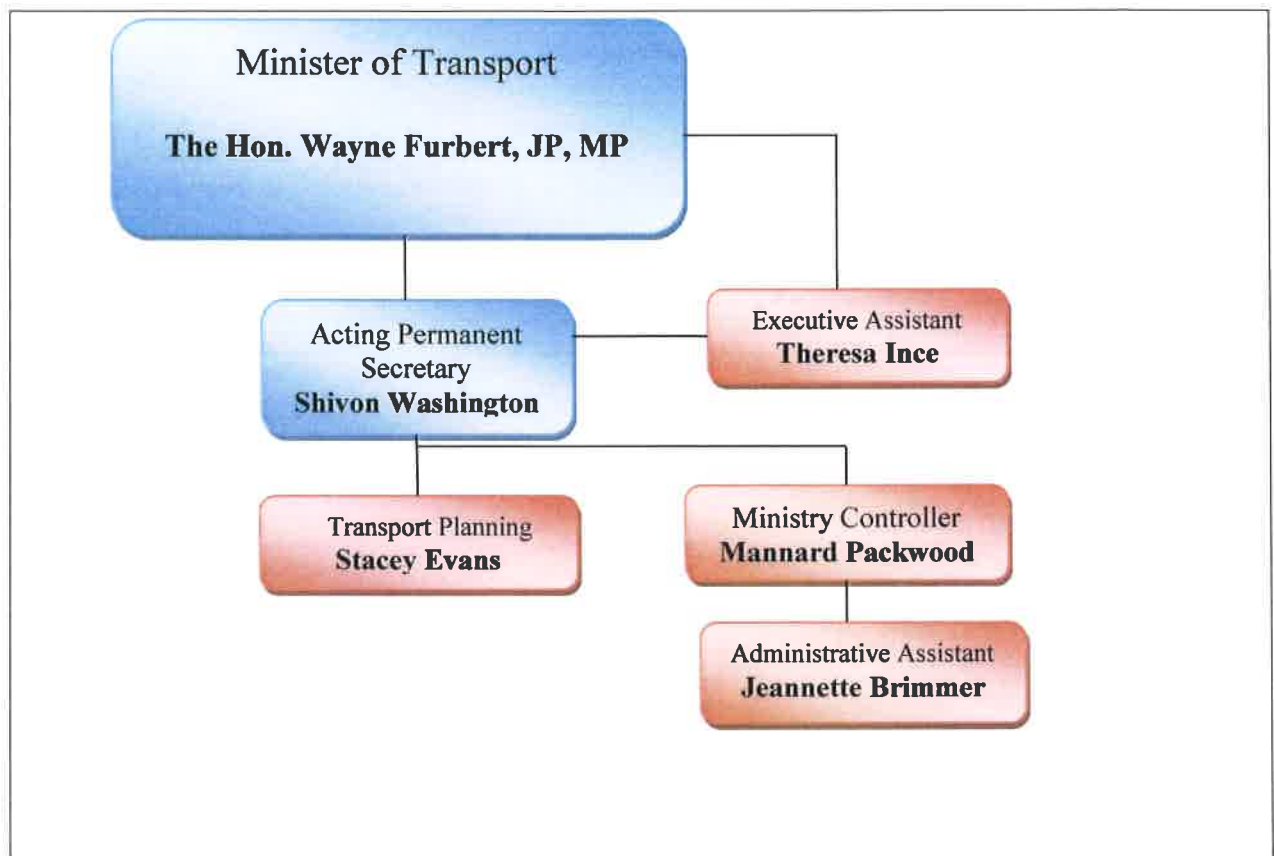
Minister of Transport

The Hon. Wayne Furbert, JP, MP

Acting Permanent Secretary
Shivon Washington

Executive Assistant
Theresa Ince

Transport Planning
Stacey Evans

Ministry Controller
Mannard Packwood

Administrative Assistant
Jeannette Brimmer